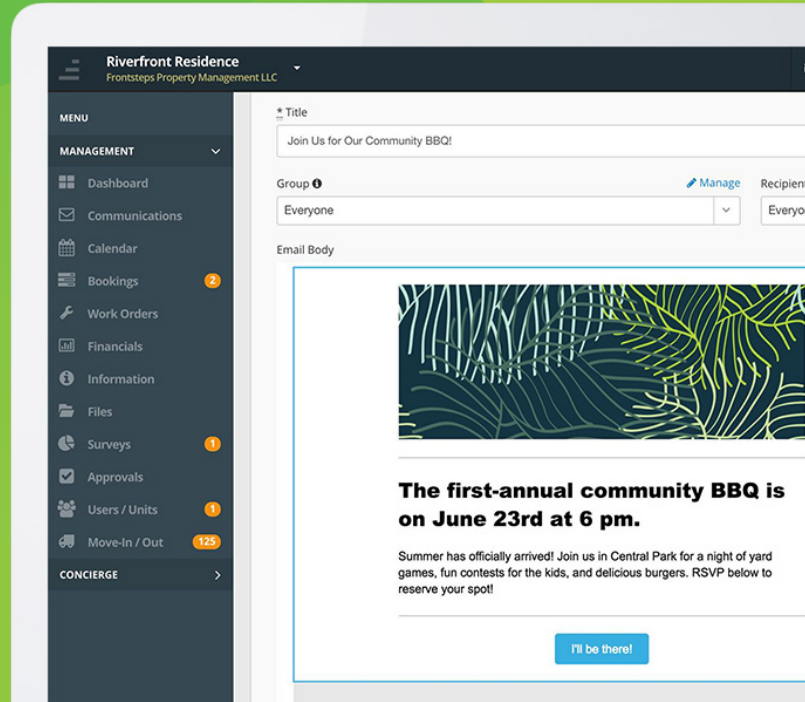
Riverfront Residence
Frontsteps Property Management LLC

MENU

MANAGEMENT

Dashboard

Communications

Calendar

Bookings 2

Work Orders

Financials

Information

Files

Surveys 1

Approvals

Users / Units 1

Move-In / Out 125

CONCIERGE

* Title

Join Us for Our Community BBQ!

Group

Manage

Recipient

Everyone

Everyo

Email Body

The first-annual community BBQ is on June 23rd at 6 pm.

Summer has officially arrived! Join us in Central Park for a night of yard games, fun contests for the kids, and delicious burgers. RSVP below to reserve your spot!

I'll be there!